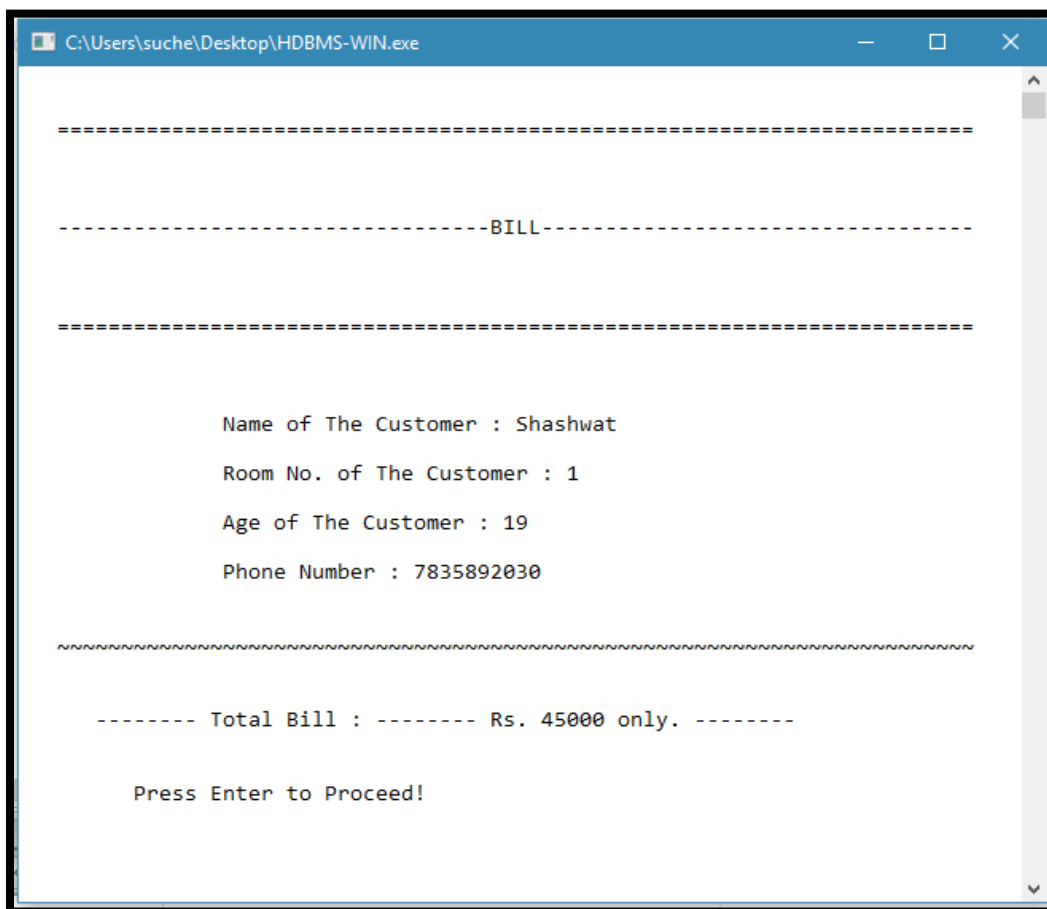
C:\Users\suche\Desktop\HDBMS-WIN.exe

========================================================================

----------------------------------BILL----------------------------------

========================================================================

Name of The Customer : Shashwat

Room No. of The Customer : 1

Age of The Customer : 19

Phone Number : 7835892030

~~~~~~~~~~~~~~~~~~~~~~~~~~~~~~~~~~~~~~~~~~~~~~~~~~~~~~~~~~~~~~~~~~~~~~~~

-------- Total Bill : -------- Rs. 45000 only. --------

Press Enter to Proceed!